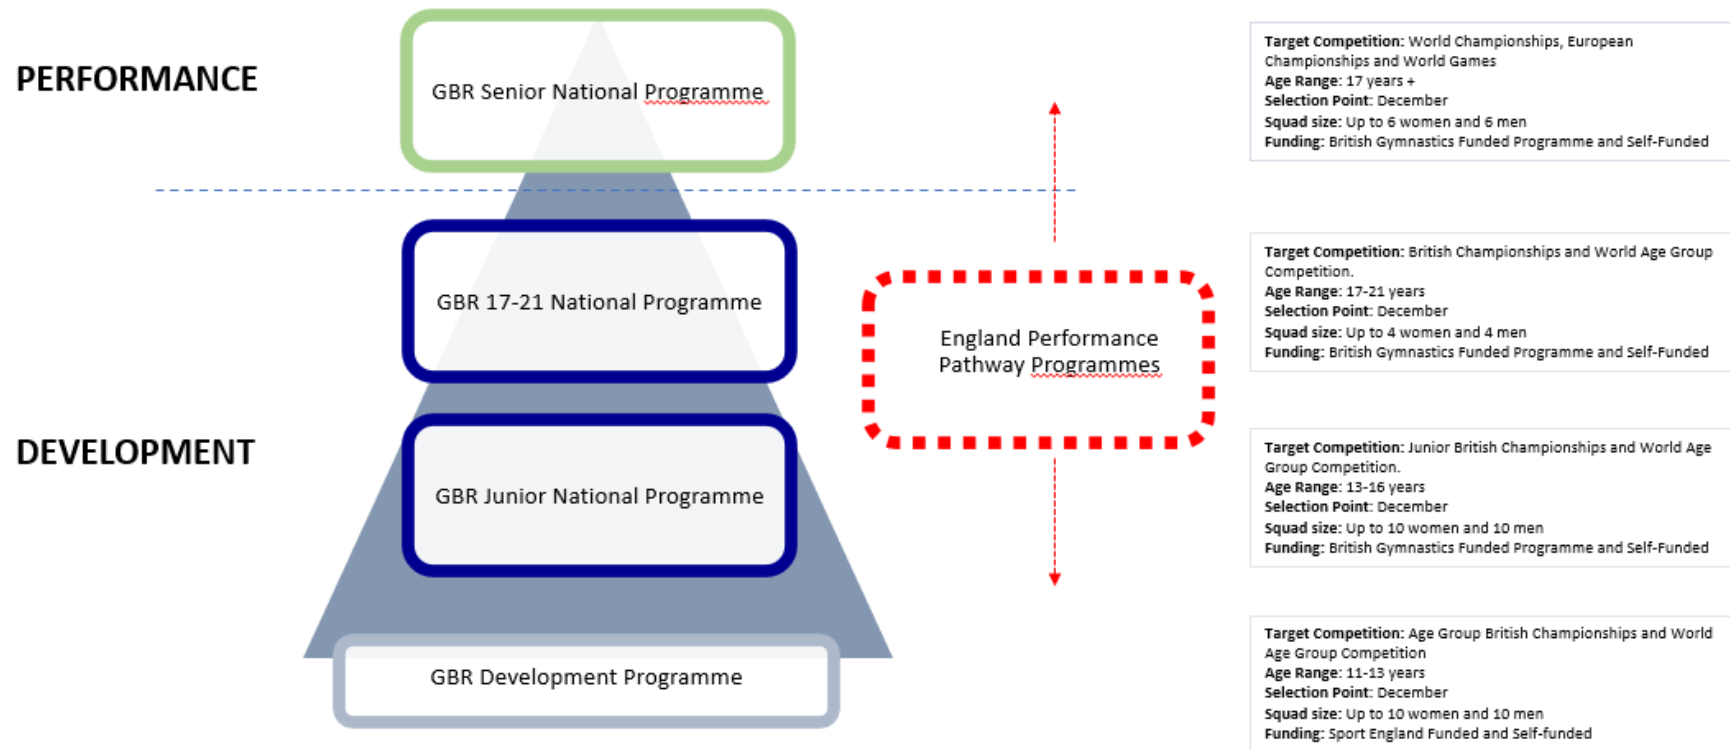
PERFORMANCE

GBR Senior National Programme

Target Competition: World Championships, European Championships and World Games
Age Range: 17 years +
Selection Point: December
Squad size: Up to 6 women and 6 men
Funding: British Gymnastics Funded Programme and Self-Funded

GBR 17-21 National Programme

England Performance Pathway Programmes

Target Competition: British Championships and World Age Group Competition.
Age Range: 17-21 years
Selection Point: December
Squad size: Up to 4 women and 4 men
Funding: British Gymnastics Funded Programme and Self-Funded

DEVELOPMENT

GBR Junior National Programme

Target Competition: Junior British Championships and World Age Group Competition.
Age Range: 13-16 years
Selection Point: December
Squad size: Up to 10 women and 10 men
Funding: British Gymnastics Funded Programme and Self-Funded

GBR Development Programme

Target Competition: Age Group British Championships and World Age Group Competition
Age Range: 11-13 years
Selection Point: December
Squad size: Up to 10 women and 10 men
Funding: Sport England Funded and Self-funded